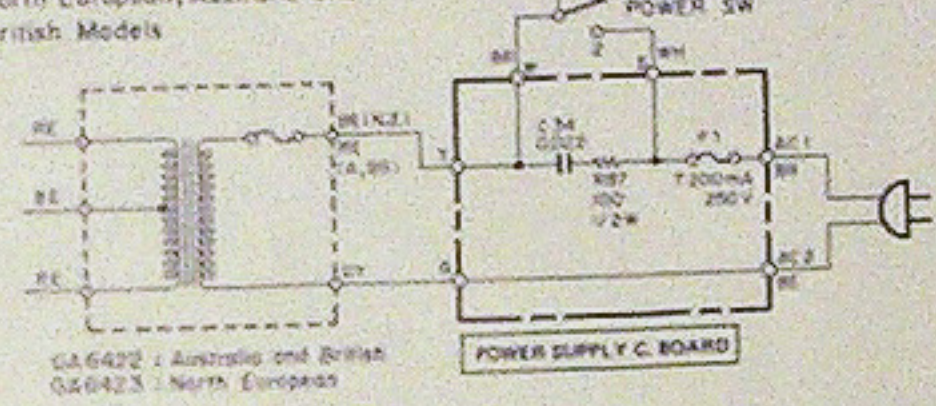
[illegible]rth European, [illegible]
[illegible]ritish Models

POWER SW

BR
WH
2

RE
BE
RE

BR (N.2)
RE
(A, BR)
GY

T
G

C 34
0.022
R37
100
1/2 W

F 1
T 200mA
250 V

AC 1
BR
AC 2
BE

GA 6422 : Australia and British
GA 6423 : North European

POWER SUPPLY C. BOARD